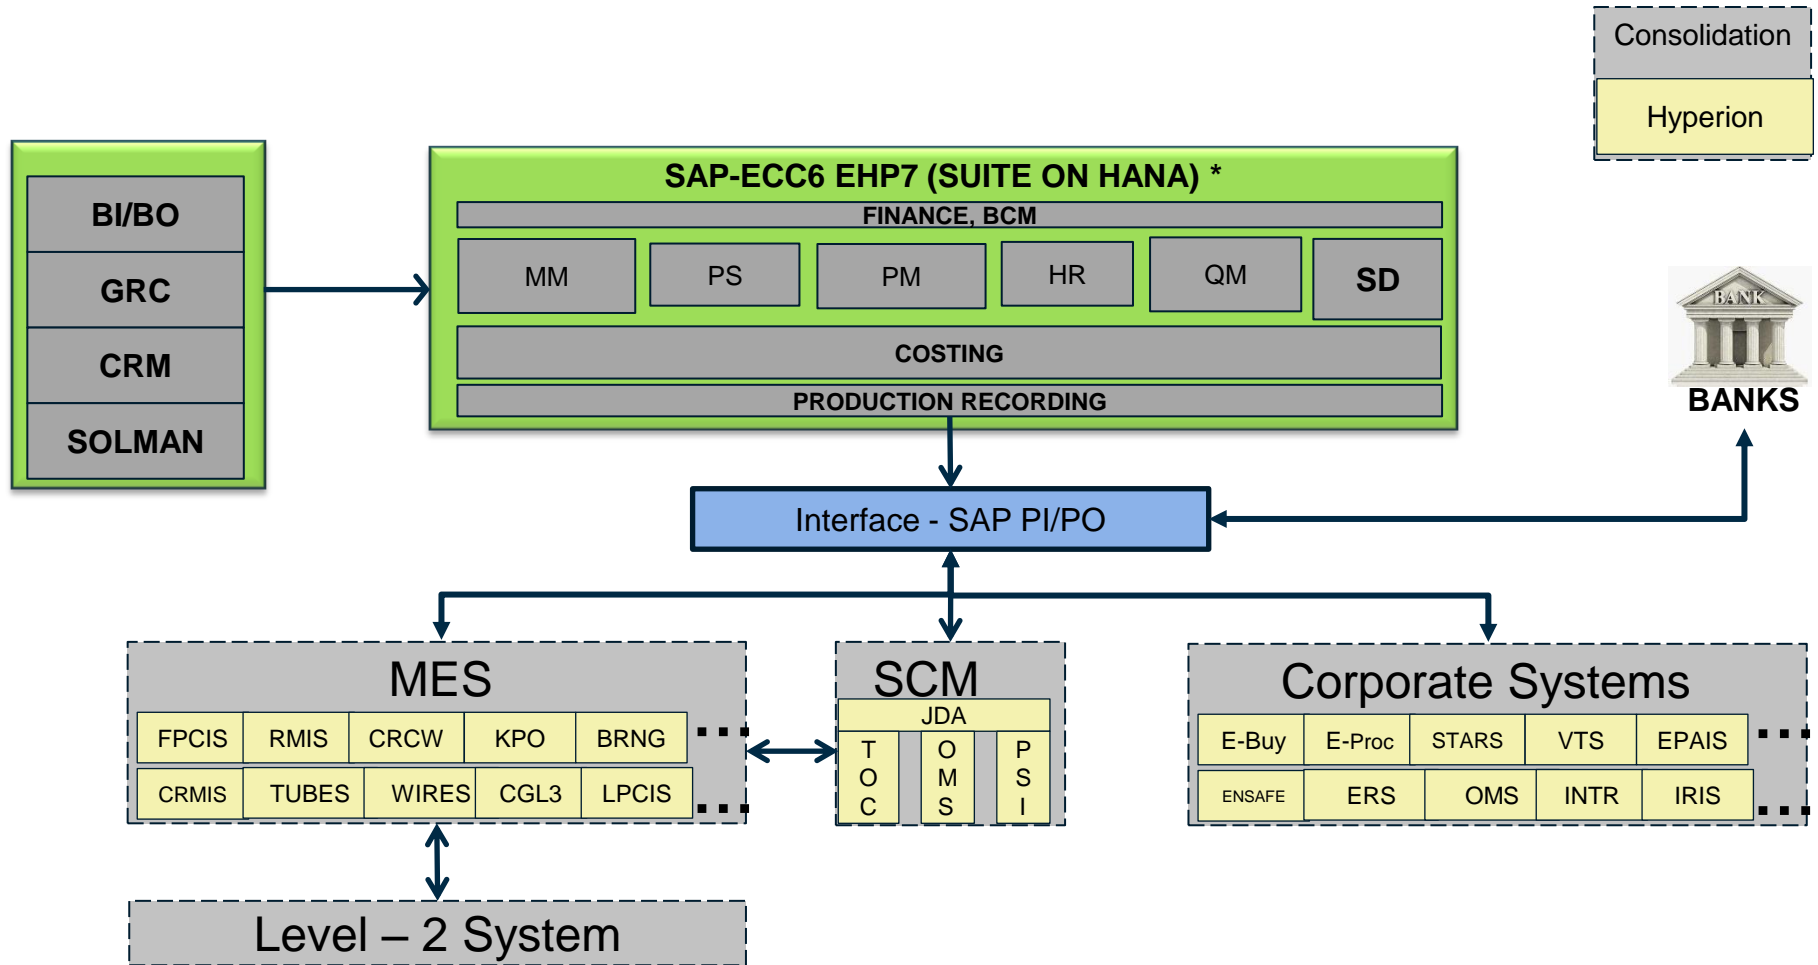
Consolidation

Hyperion

BI/BO
GRC
CRM
SOLMAN

SAP-ECC6 EHP7 (SUITE ON HANA) *
FINANCE, BCM
MM
PS
PM
HR
QM
SD
COSTING
PRODUCTION RECORDING

BANK
BANKS

Interface - SAP PI/PO

MES
| FPCIS | RMIS | CRCW | KPO | BRNG |
|---|---|---|---|---|
| CRMIS | TUBES | WIRES | CGL3 | LPCIS |

SCM
JDA
TOC
OMS
PSI

Corporate Systems
| E-Buy | E-Proc | STARS | VTS | EPAIS |
|---|---|---|---|---|
| ENSAFE | ERS | OMS | INTR | IRIS |

Level – 2 System